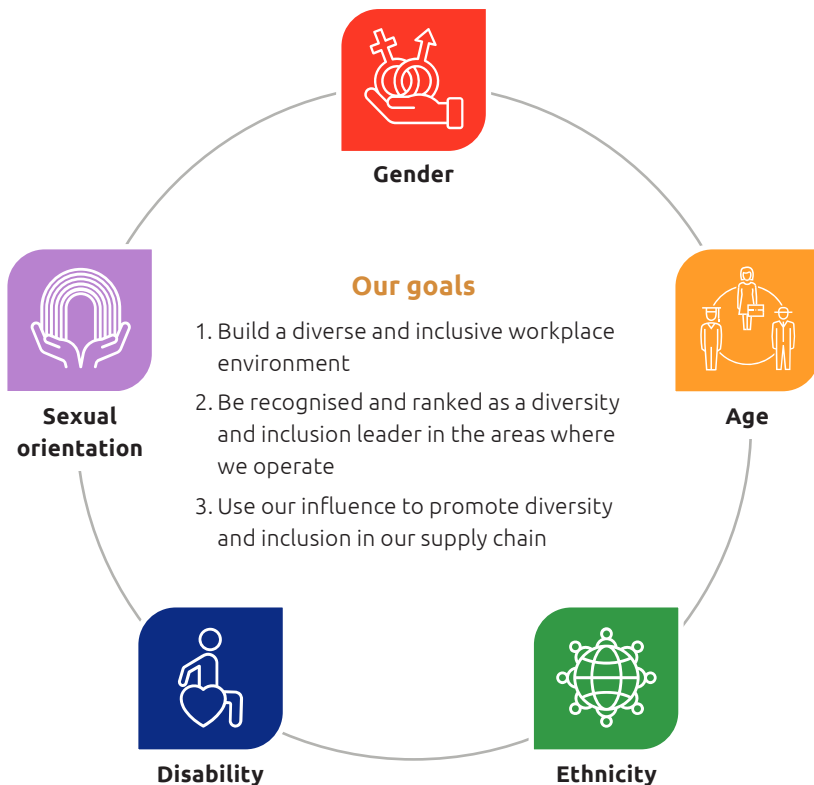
Gender

Our goals

1. Build a diverse and inclusive workplace environment
2. Be recognised and ranked as a diversity and inclusion leader in the areas where we operate
3. Use our influence to promote diversity and inclusion in our supply chain

Sexual orientation

Age

Disability

Ethnicity